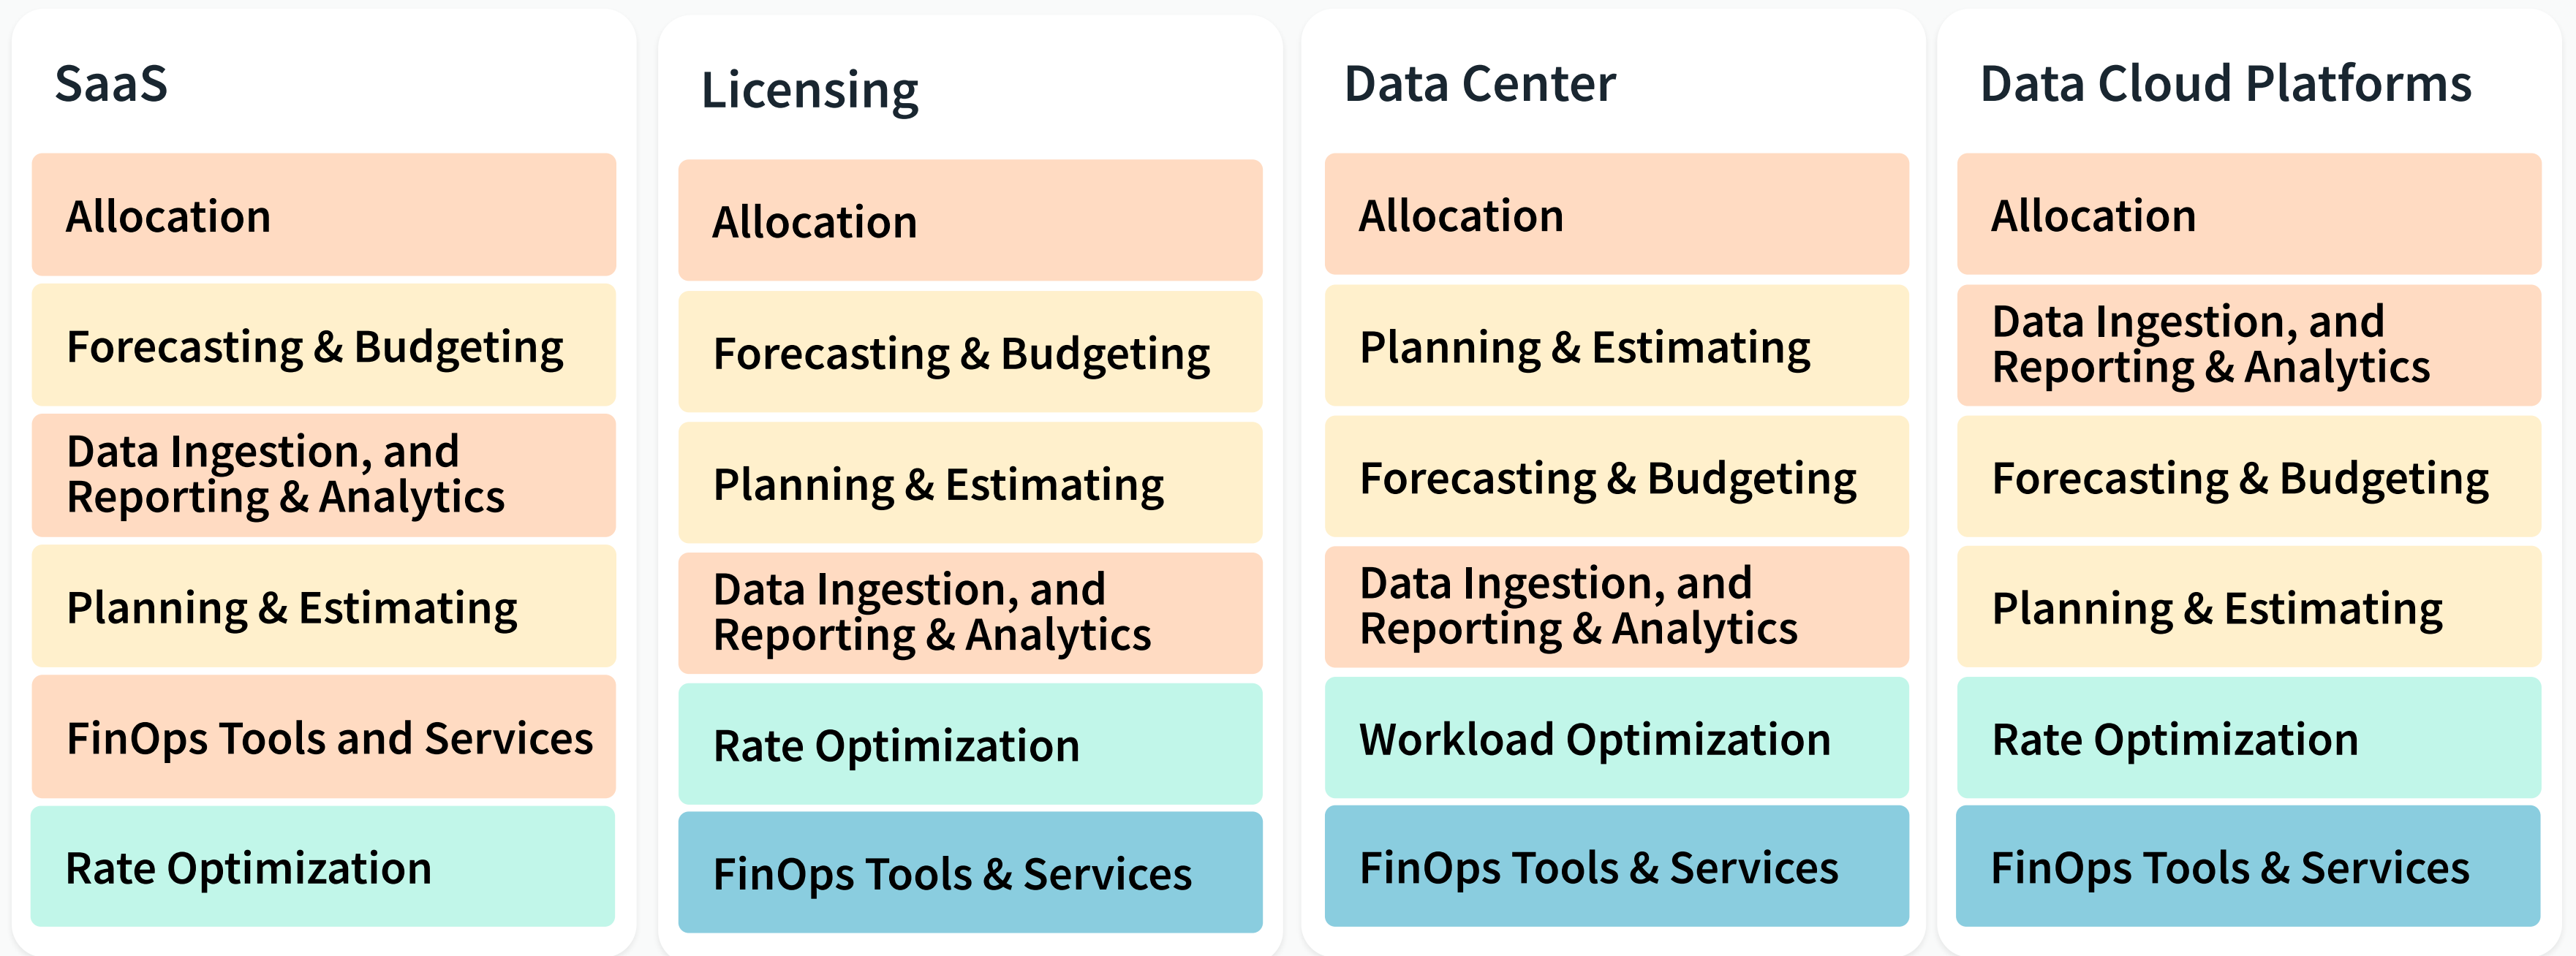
SaaS

Allocation

Forecasting & Budgeting

Data Ingestion, and Reporting & Analytics

Planning & Estimating

FinOps Tools and Services

Rate Optimization

Licensing

Allocation

Forecasting & Budgeting

Planning & Estimating

Data Ingestion, and Reporting & Analytics

Rate Optimization

FinOps Tools & Services

Data Center

Allocation

Planning & Estimating

Forecasting & Budgeting

Data Ingestion, and Reporting & Analytics

Workload Optimization

FinOps Tools & Services

Data Cloud Platforms

Allocation

Data Ingestion, and Reporting & Analytics

Forecasting & Budgeting

Planning & Estimating

Rate Optimization

FinOps Tools & Services